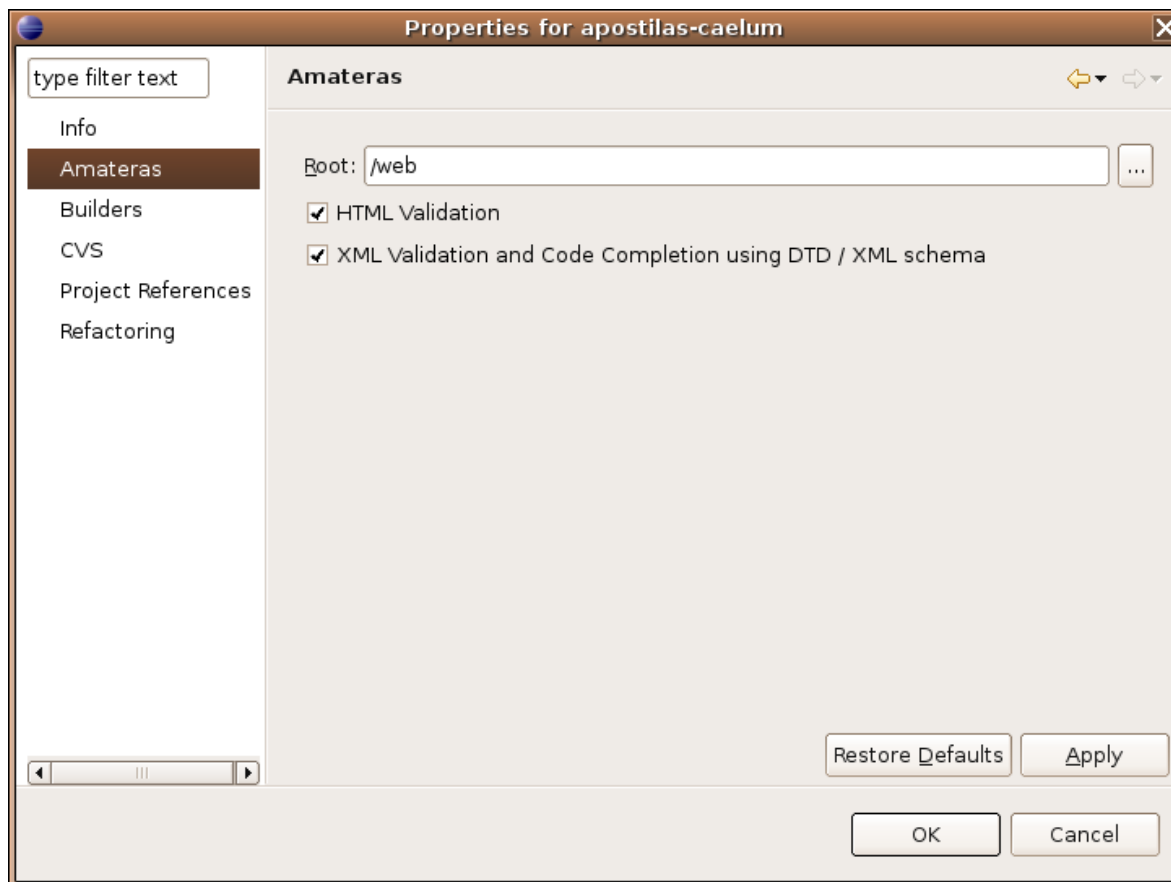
Properties for apostilas-caelum

type filter text

Info
Amateras
Builders
CVS
Project References
Refactoring

Amateras

Root: /web ...

HTML Validation

XML Validation and Code Completion using DTD / XML schema

Restore Defaults

Apply

OK

Cancel